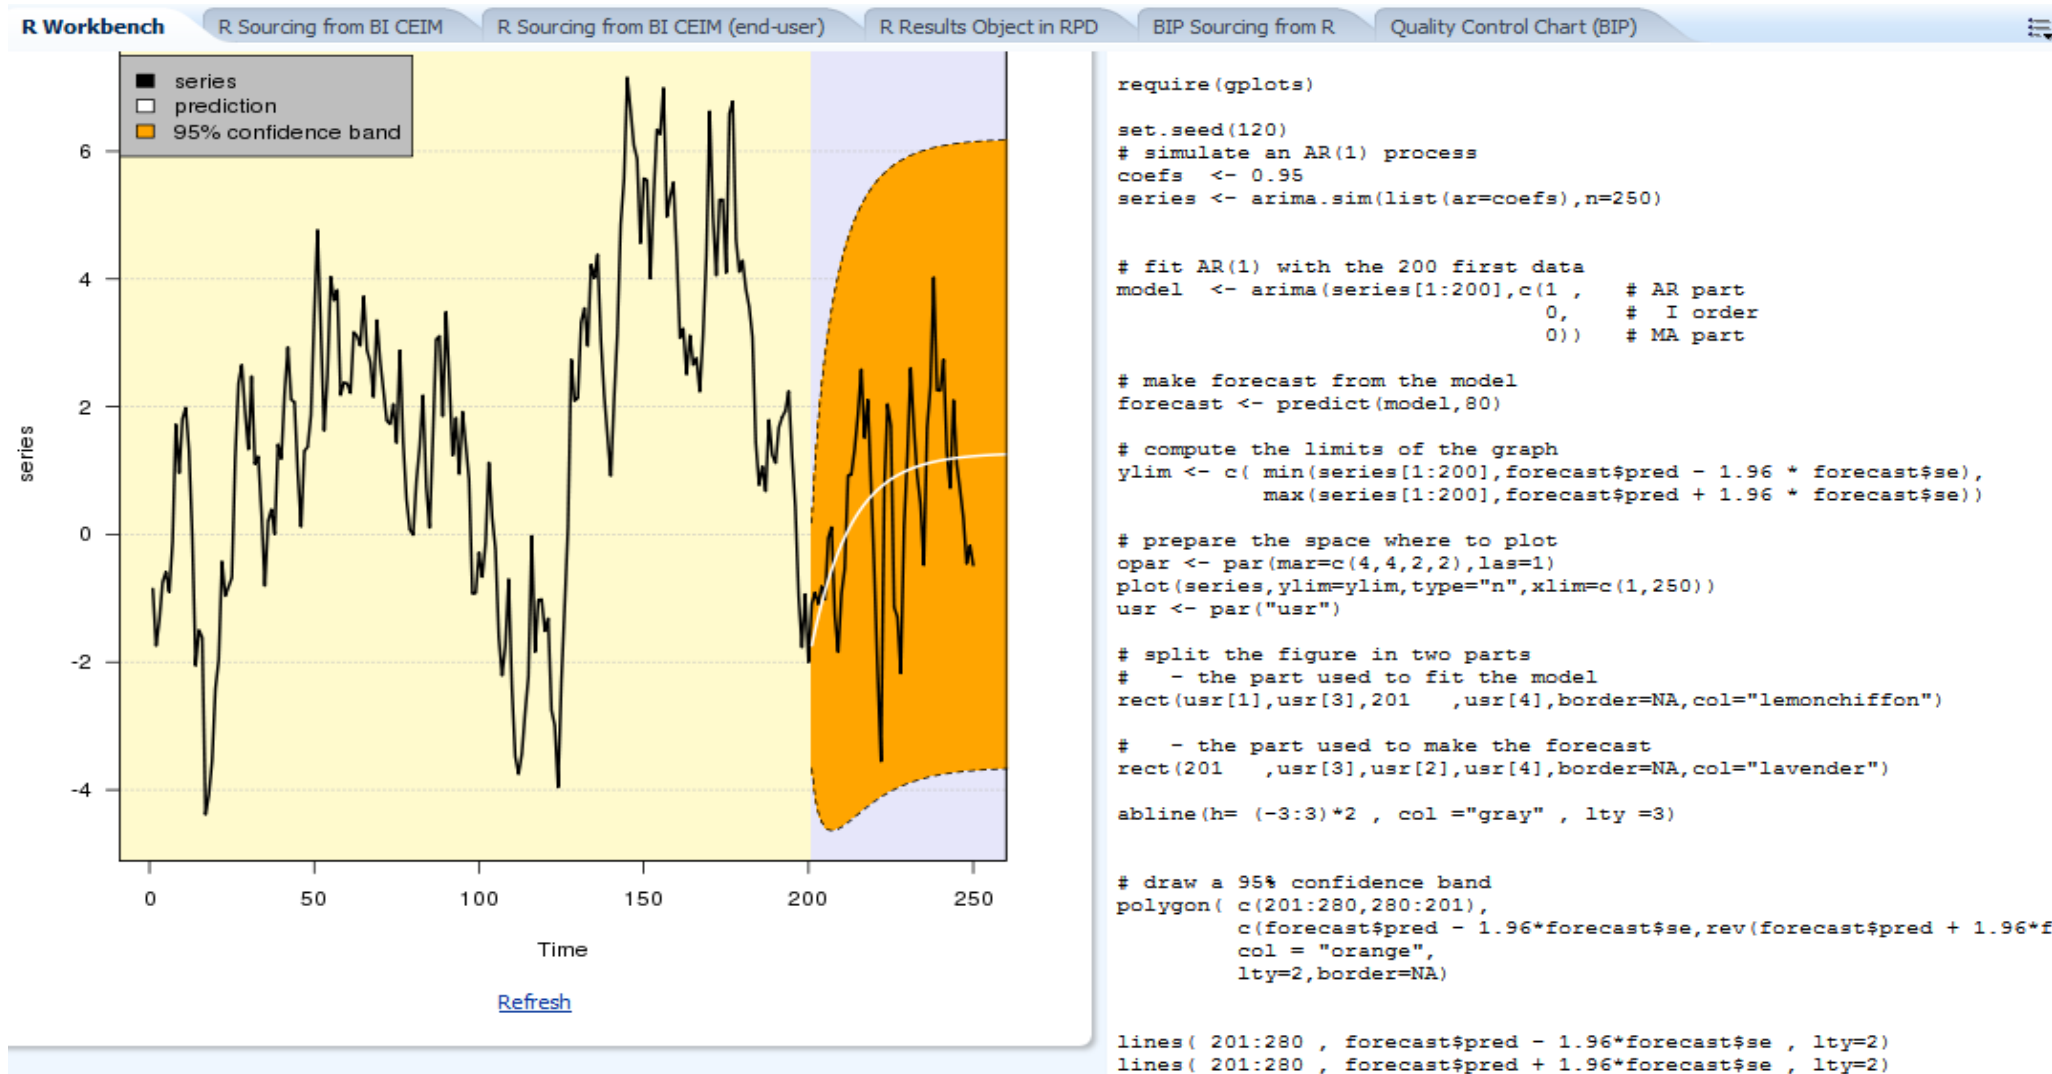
R Workbench | R Sourcing from BI CEIM | R Sourcing from BI CEIM (end-user) | R Results Object in RPD | BIP Sourcing from R | Quality Control Chart (BIP)

series
prediction
95% confidence band

6
4
2
0
-2
-4

series

0 50 100 150 200 250

Time

Refresh

require(gplots)

set.seed(120)
# simulate an AR(1) process
coefs <- 0.95
series <- arima.sim(list(ar=coefs),n=250)

# fit AR(1) with the 200 first data
model <- arima(series[1:200],c(1 , # AR part
0, # I order
0)) # MA part

# make forecast from the model
forecast <- predict(model,80)

# compute the limits of the graph
ylim <- c( min(series[1:200],forecast$pred - 1.96 * forecast$se),
max(series[1:200],forecast$pred + 1.96 * forecast$se))

# prepare the space where to plot
opar <- par(mar=c(4,4,2,2),las=1)
plot(series,ylim=ylim,type="n",xlim=c(1,250))
usr <- par("usr")

# split the figure in two parts
# - the part used to fit the model
rect(usr[1],usr[3],201 ,usr[4],border=NA,col="lemonchiffon")

# - the part used to make the forecast
rect(201 ,usr[3],usr[2],usr[4],border=NA,col="lavender")

abline(h= (-3:3)*2 , col ="gray" , lty =3)

# draw a 95% confidence band
polygon( c(201:280,280:201),
c(forecast$pred - 1.96*forecast$se,rev(forecast$pred + 1.96*f
col = "orange",
lty=2,border=NA)

lines( 201:280 , forecast$pred - 1.96*forecast$se , lty=2)
lines( 201:280 , forecast$pred + 1.96*forecast$se , lty=2)